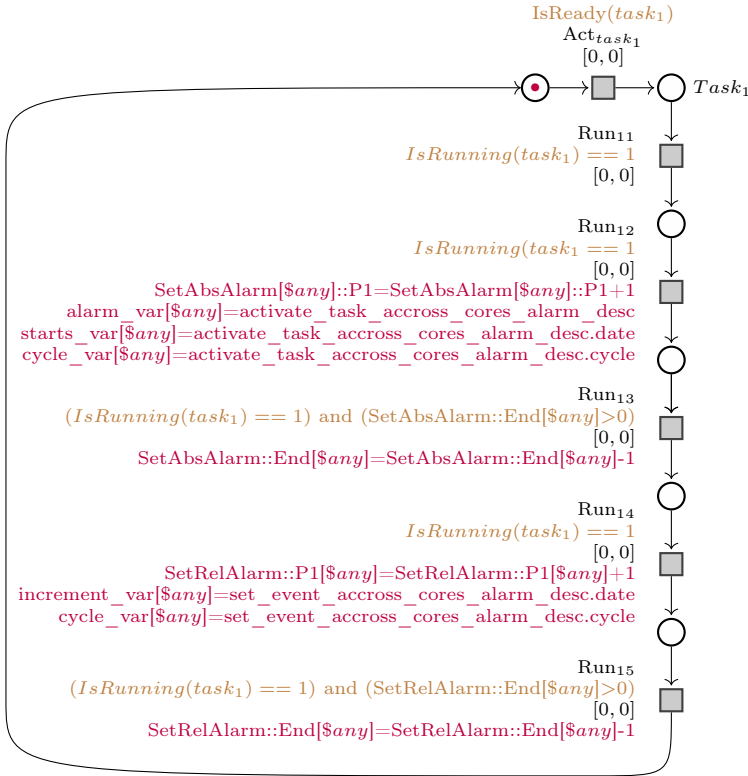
IsReady($task_1$)
Act$_{task_1}$
$[0, 0]$

$Task_1$

Run$_{11}$
$IsRunning(task_1) == 1$
$[0, 0]$

Run$_{12}$
$IsRunning(task_1 == 1$
$[0, 0]$
SetAbsAlarm[$\$any$]::P1=SetAbsAlarm[$\$any$]::P1+1
alarm_var[$\$any$]=activate_task_accross_cores_alarm_desc
starts_var[$\$any$]=activate_task_accross_cores_alarm_desc.date
cycle_var[$\$any$]=activate_task_accross_cores_alarm_desc.cycle

Run$_{13}$
($IsRunning(task_1) == 1$) and (SetAbsAlarm::End[$\$any$]>0)
$[0, 0]$
SetAbsAlarm::End[$\$any$]=SetAbsAlarm::End[$\$any$]-1

Run$_{14}$
$IsRunning(task_1) == 1$
$[0, 0]$
SetRelAlarm::P1[$\$any$]=SetRelAlarm::P1[$\$any$]+1
increment_var[$\$any$]=set_event_accross_cores_alarm_desc.date
cycle_var[$\$any$]=set_event_accross_cores_alarm_desc.cycle

Run$_{15}$
($IsRunning(task_1) == 1$) and (SetRelAlarm::End[$\$any$]>0)
$[0, 0]$
SetRelAlarm::End[$\$any$]=SetRelAlarm::End[$\$any$]-1